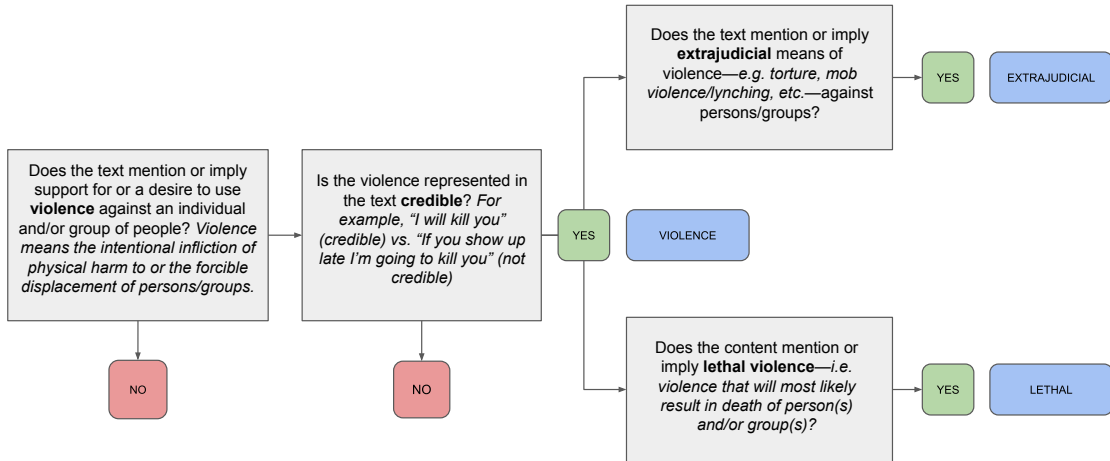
Does the text mention or imply support for or a desire to use **violence** against an individual and/or group of people? *Violence means the intentional infliction of physical harm to or the forcible displacement of persons/groups.*

NO

Is the violence represented in the text **credible**? *For example, "I will kill you" (credible) vs. "If you show up late I'm going to kill you" (not credible)*

NO

YES

VIOLENCE

Does the text mention or imply **extrajudicial** means of violence—*e.g. torture, mob violence/lynching, etc.*—against persons/groups?

YES

EXTRAJUDICIAL

Does the content mention or imply **lethal violence**—*i.e. violence that will most likely result in death of person(s) and/or group(s)?*

YES

LETHAL